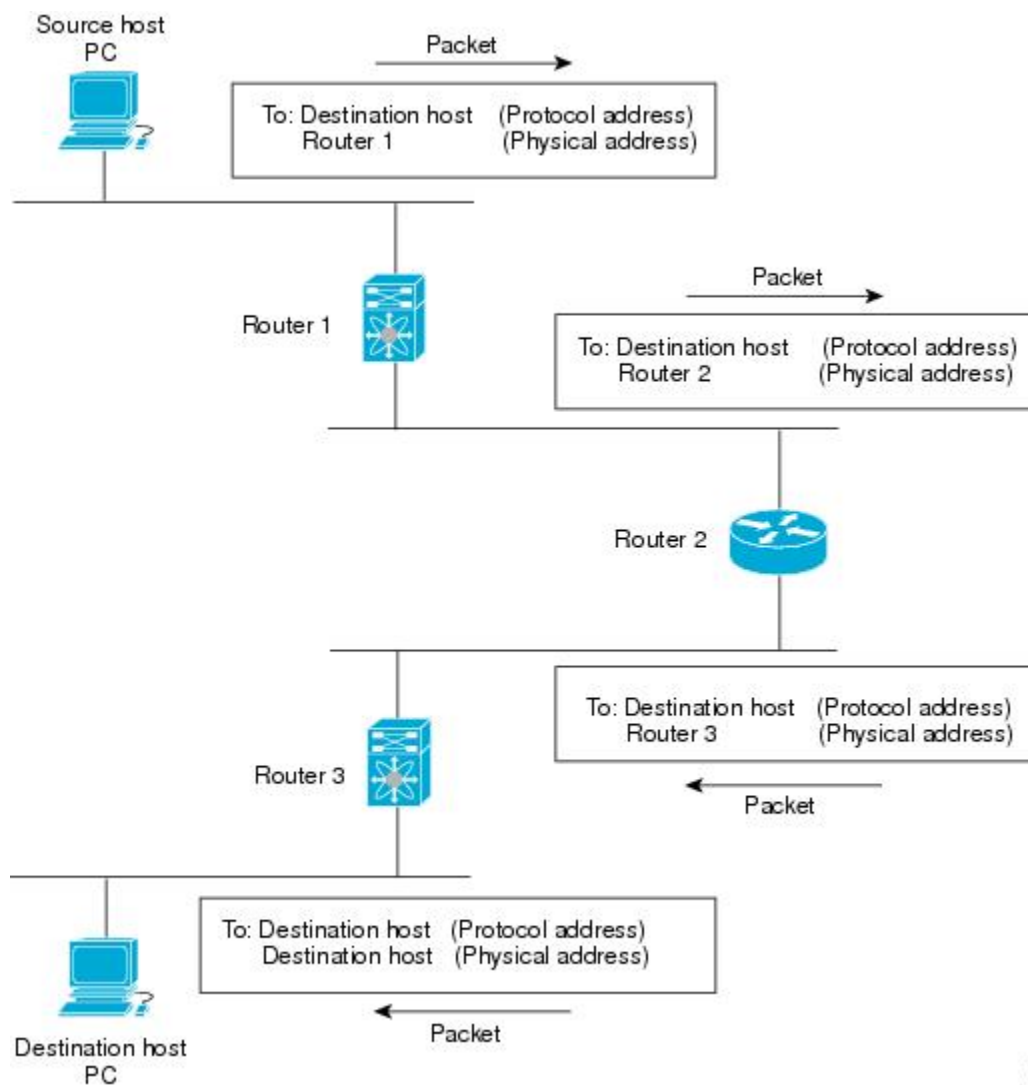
Source host PC

Packet

To: Destination host (Protocol address)
Router 1 (Physical address)

Router 1

Packet

To: Destination host (Protocol address)
Router 2 (Physical address)

Router 2

To: Destination host (Protocol address)
Router 3 (Physical address)

Packet

Router 3

To: Destination host (Protocol address)
Destination host (Physical address)

Packet

Destination host PC